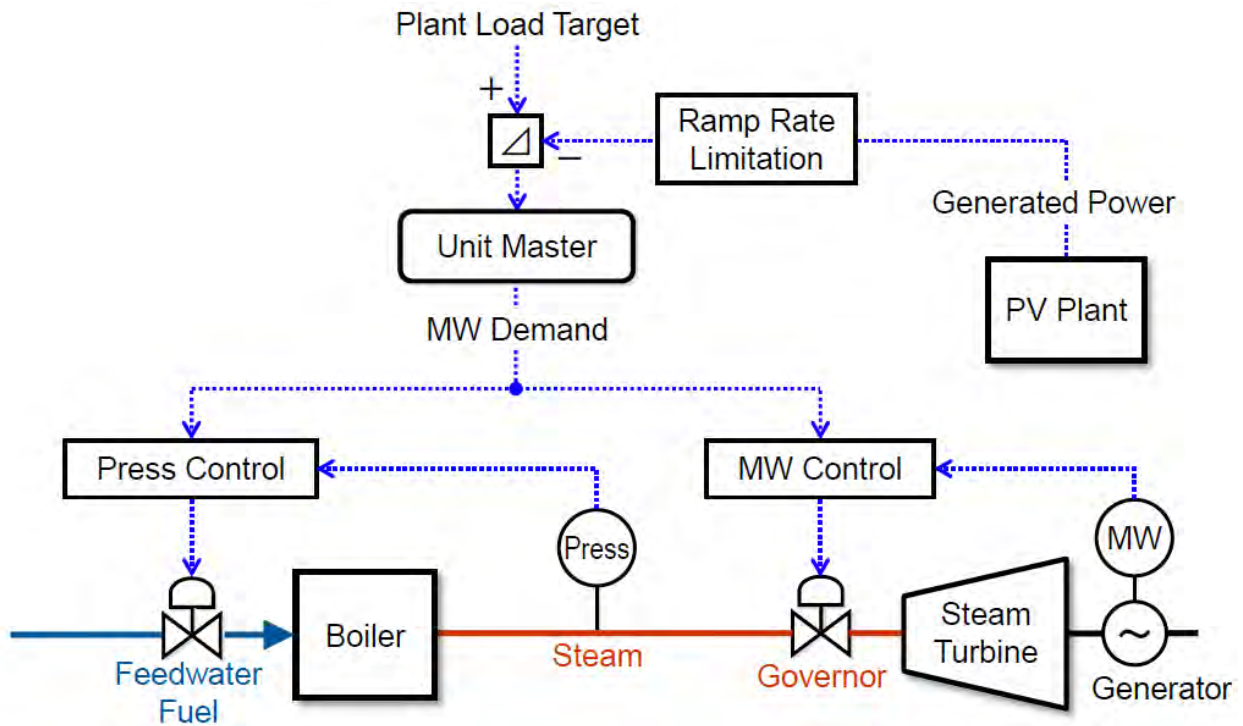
Plant Load Target

+

$\Delta$

−

Ramp Rate Limitation

Generated Power

Unit Master

PV Plant

MW Demand

Press Control

MW Control

Press

MW

Boiler

Steam Turbine

Feedwater Fuel

Steam

Governor

Generator